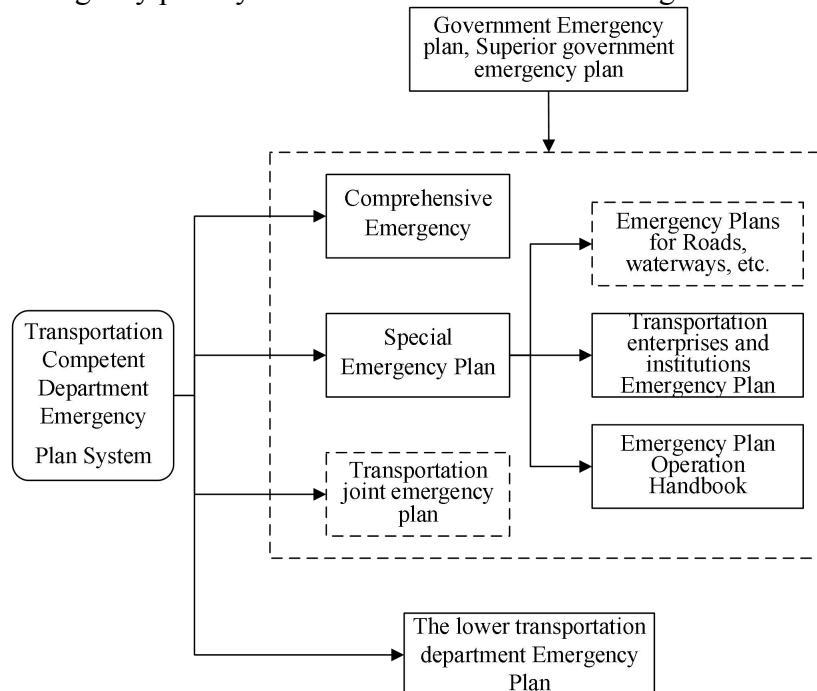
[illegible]

Government Emergency plan, Superior government emergency plan

Comprehensive Emergency

Emergency Plans for Roads, waterways, etc.

Transportation Competent Department Emergency Plan System

Special Emergency Plan

Transportation enterprises and institutions Emergency Plan

Emergency Plan Operation Handbook

Transportation joint emergency plan

The lower transportation department Emergency Plan